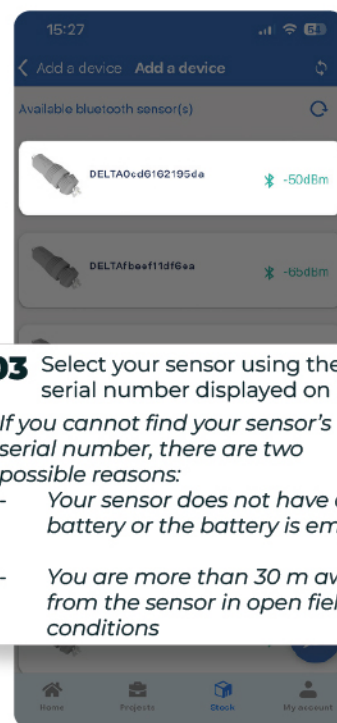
15:27

Add a device Add a device

Available bluetooth sensor(s)

DELTA0cd6162195da -50dBm

DELTAfbeef11df6ea -65dBm

03 Select your sensor using the serial number displayed on

If you cannot find your sensor's serial number, there are two possible reasons:

- Your sensor does not have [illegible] battery or the battery is em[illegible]

- You are more than 30 m aw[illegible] from the sensor in open fiel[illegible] conditions

Home Projects Stock My account